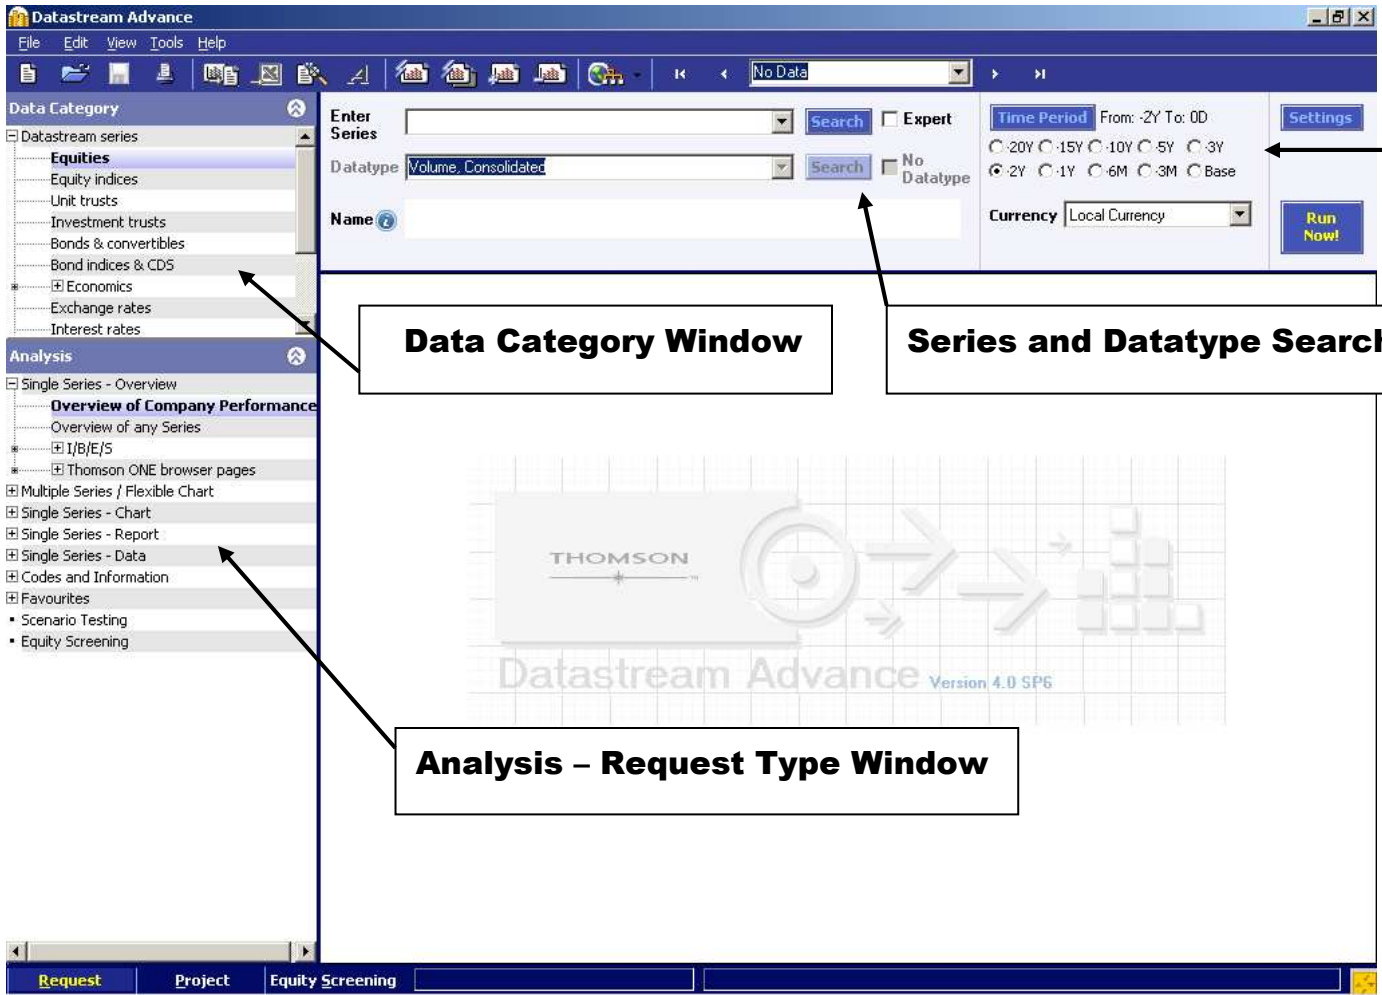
Datastream Advance

File Edit View Tools Help

No Data

Data Category

Datastream series
Equities
Equity indices
Unit trusts
Investment trusts
Bonds & convertibles
Bond indices & CDS
Economics
Exchange rates
Interest rates

Analysis

Single Series - Overview
Overview of Company Performance
Overview of any Series
I/B/E/S
Thomson ONE browser pages
Multiple Series / Flexible Chart
Single Series - Chart
Single Series - Report
Single Series - Data
Codes and Information
Favourites
Scenario Testing
Equity Screening

Enter Series

Search

Expert

Datatype Volume, Consolidated

Search

No Datatype

Name

Time Period From: -2Y To: 0D

20Y 15Y 10Y 5Y 3Y
2Y 1Y 6M 3M Base

Currency Local Currency

Settings

Run Now!

Data Category Window

Series and Datatype Search

THOMSON

Datastream Advance Version 4.0 SP6

Analysis – Request Type Window

Request Project Equity Screening